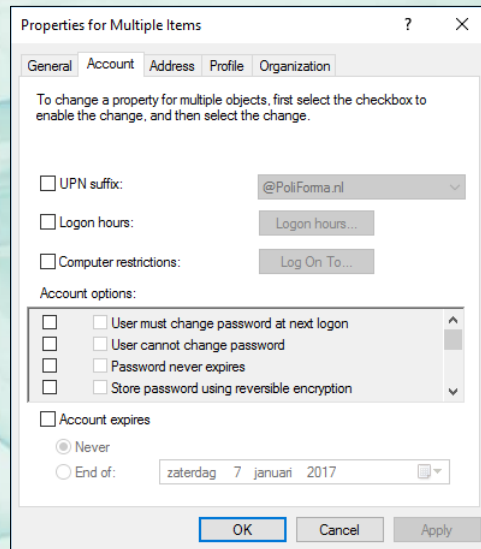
Properties for Multiple Items ? ×

General Account Address Profile Organization

To change a property for multiple objects, first select the checkbox to enable the change, and then select the change.

UPN suffix: @PoliForma.nl

Logon hours: Logon hours...

Computer restrictions: Log On To...

Account options:

User must change password at next logon
User cannot change password
Password never expires
Store password using reversible encryption

Account expires

Never

End of: zaterdag 7 januari 2017

OK Cancel Apply